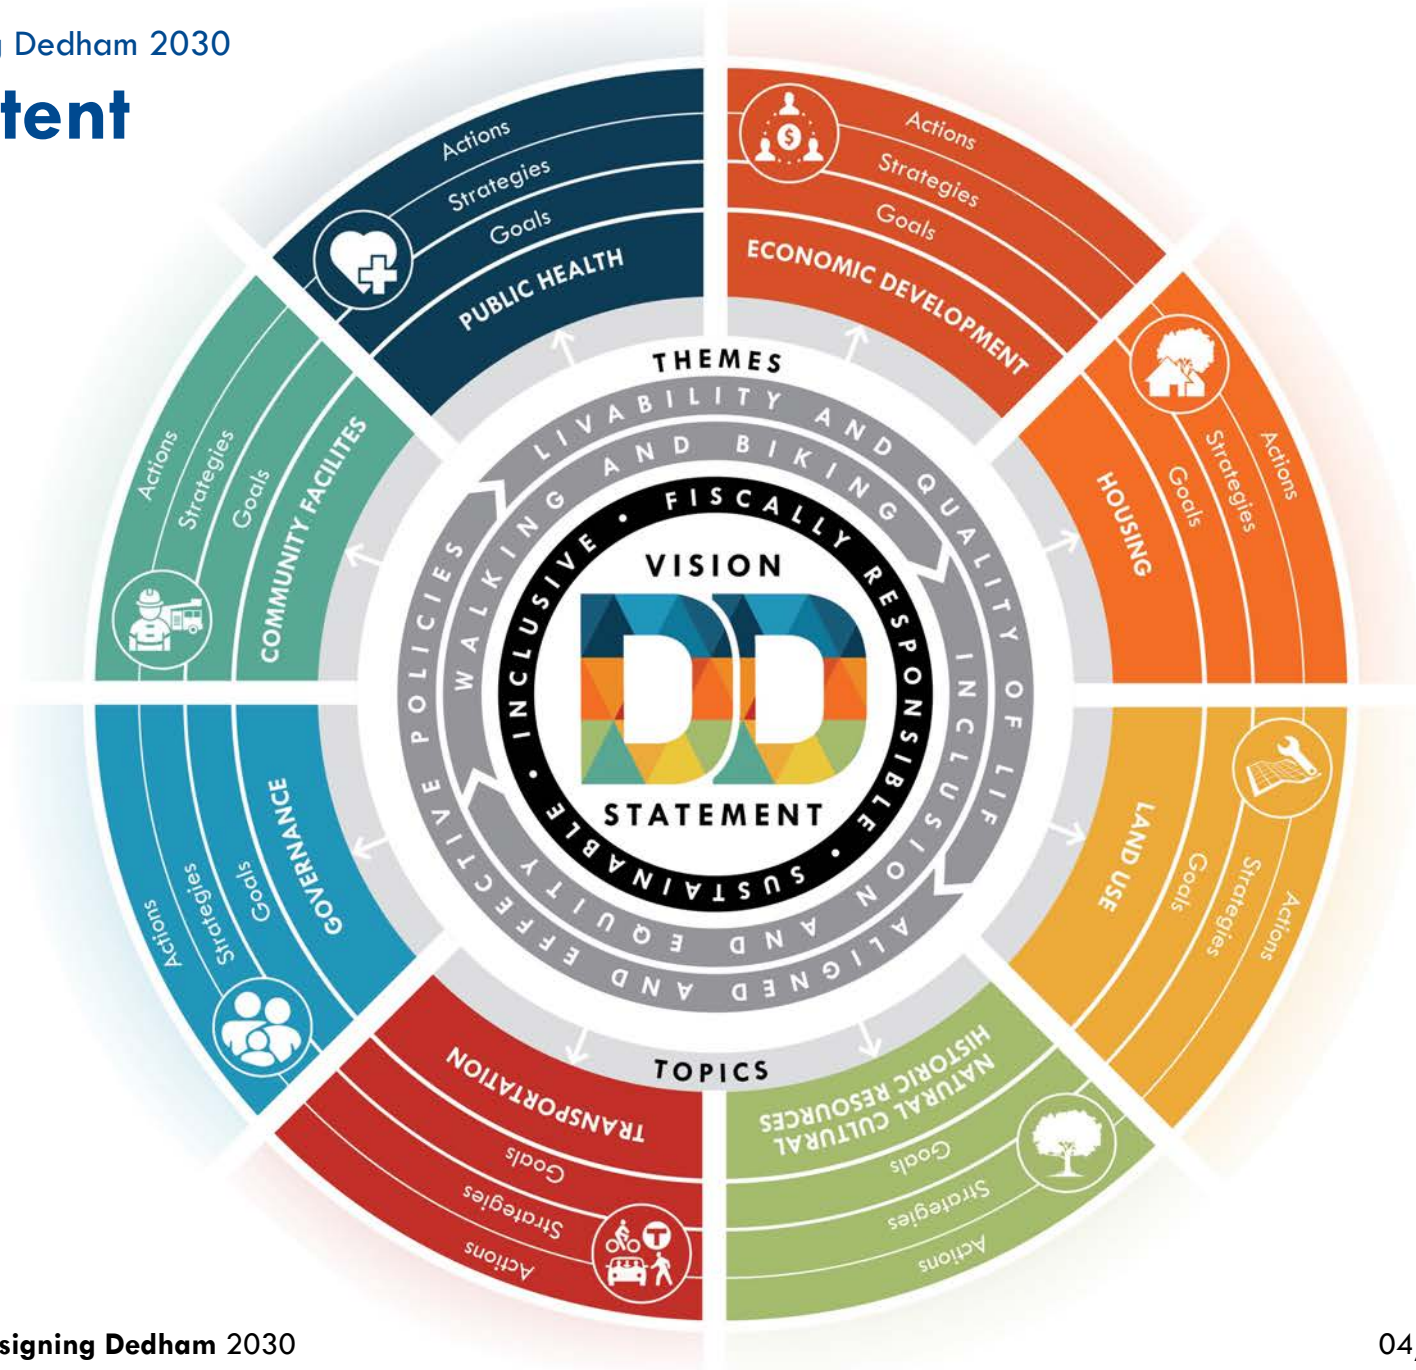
Dedham 2030

tent

Actions
Strategies
Goals
PUBLIC HEALTH

Actions
Strategies
Goals
ECONOMIC DEVELOPMENT

HOUSING
Goals
Strategies
Actions

LAND USE
Goals
Strategies
Actions

HISTORIC NATURAL CULTURAL RESOURCES
Goals
Strategies
Actions

TRANSPORTATION
Goals
Strategies
Actions

GOVERNANCE
Goals
Strategies
Actions

COMMUNITY FACILITIES
Goals
Strategies
Actions

THEMES
LIVABILITY AND QUALITY OF LIFE
WALKING AND BIKING
INCLUSION
ALIGNED AND EFFECTIVE POLICIES
EQUITY AND
INCLUSIVE • FISCALLY RESPONSIBLE • SUSTAINABLE •
VISION
STATEMENT
TOPICS

signing Dedham 2030

04